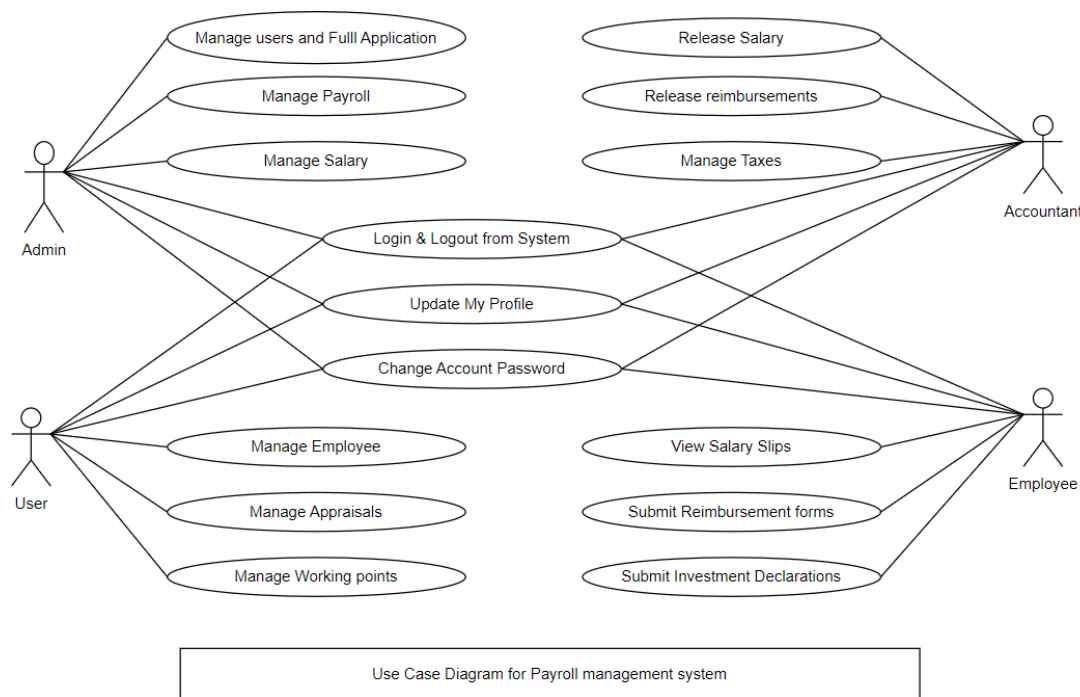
Manage users and Fulll Application

Release Salary

Manage Payroll

Release reimbursements

Manage Salary

Manage Taxes

Admin

Accountant

Login & Logout from System

Update My Profile

Change Account Password

User

Employee

Manage Employee

View Salary Slips

Manage Appraisals

Submit Reimbursement forms

Manage Working points

Submit Investment Declarations

Use Case Diagram for Payroll management system